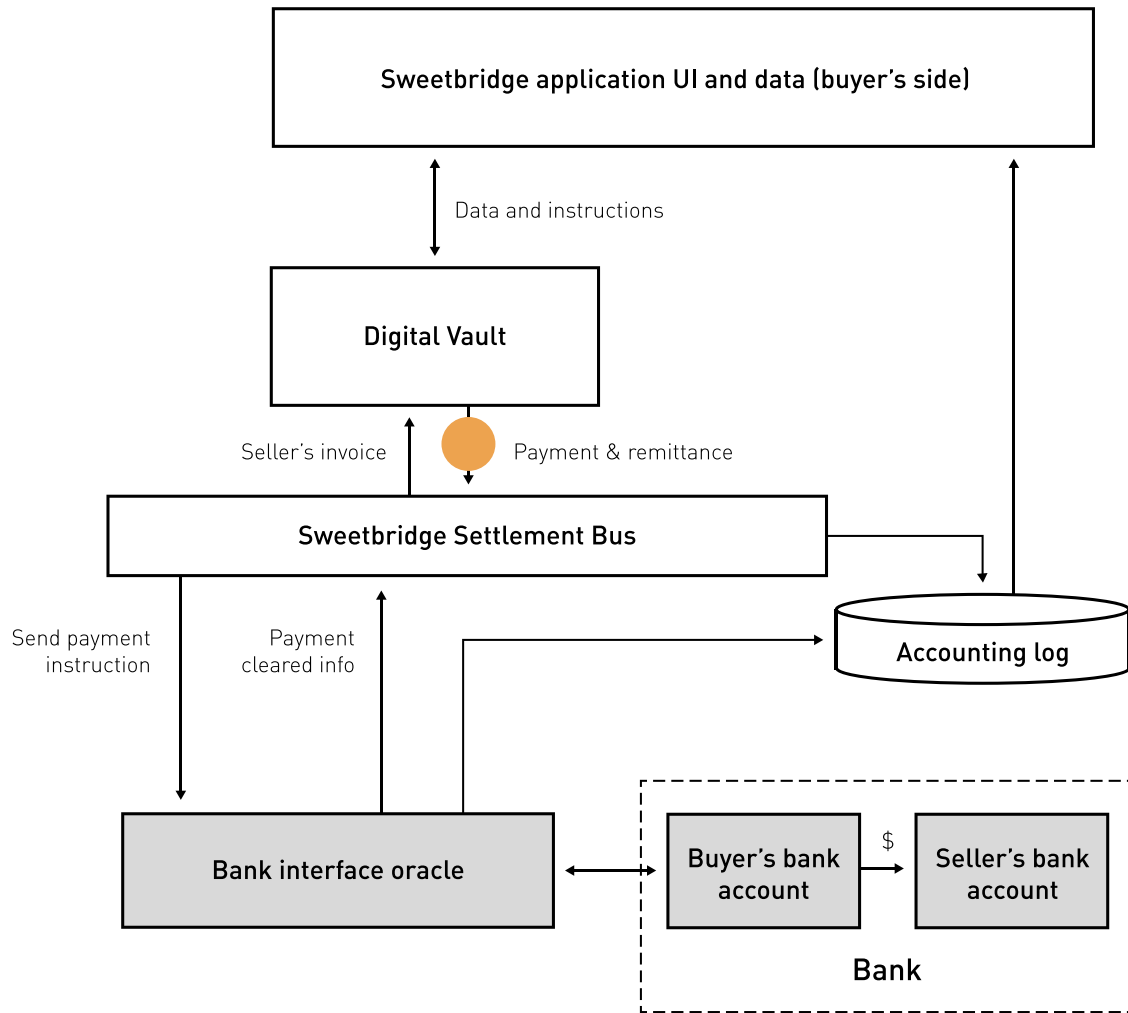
Sweetbridge application UI and data (buyer’s side)

Data and instructions

Digital Vault

Seller’s invoice

Payment & remittance

Sweetbridge Settlement Bus

Accounting log

Send payment instruction

Payment cleared info

Bank interface oracle

Buyer’s bank account

$

Seller’s bank account

Bank